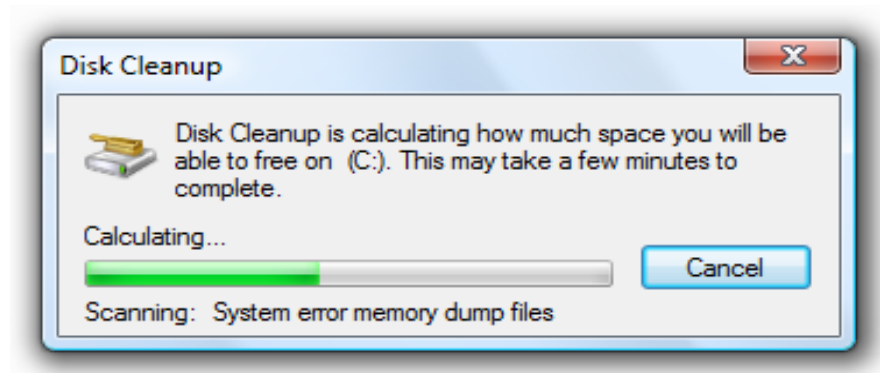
Disk Cleanup

X

Disk Cleanup is calculating how much space you will be able to free on (C:). This may take a few minutes to complete.

Calculating...

Cancel

Scanning: System error memory dump files